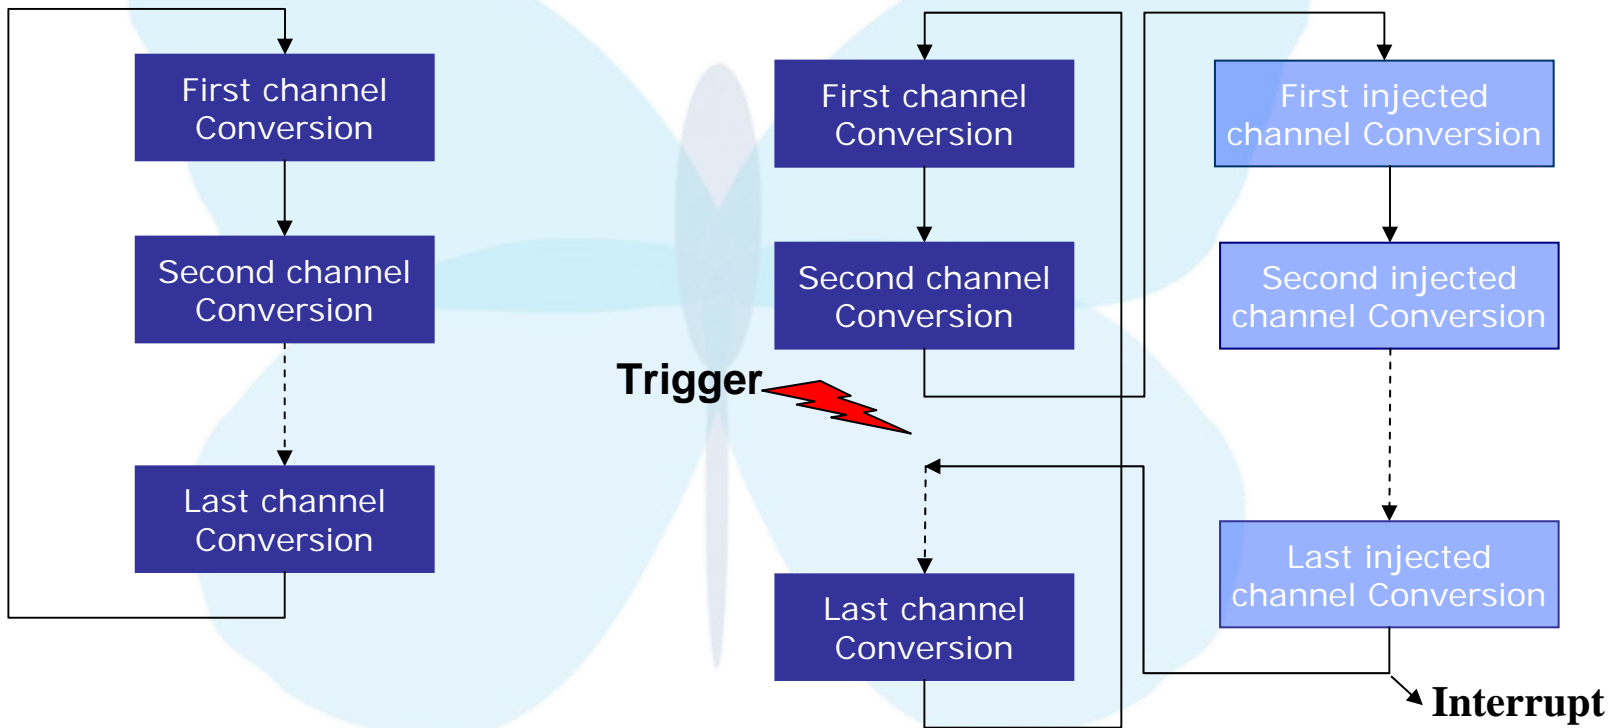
First channel Conversion

Second channel Conversion

Last channel Conversion

First channel Conversion

Second channel Conversion

Trigger

Last channel Conversion

First injected channel Conversion

Second injected channel Conversion

Last injected channel Conversion

Interrupt